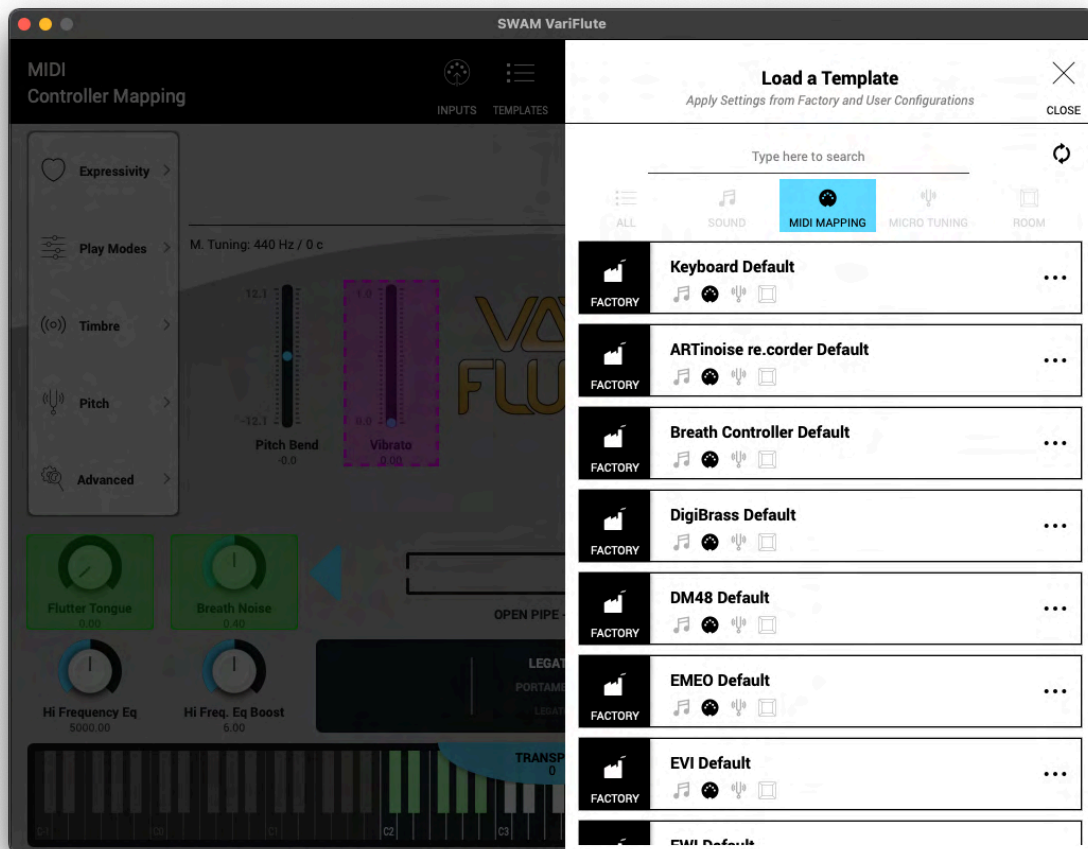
SWAM VariFlute

MIDI
Controller Mapping

INPUTS TEMPLATES

Expressivity

Play Modes

Timbre

Pitch

Advanced

M. Tuning: 440 Hz / 0 c

12.1

-12.1

Pitch Bend
0.0

1.0

0.0

Vibrato
0.00

Flutter Tongue
0.00

Breath Noise
0.40

OPEN PIPE

Hi Frequency Eq
5000.00

Hi Freq. Eq Boost
6.00

LEGAT

PORTAME

TRANSP
0

C-1 C0 C1 C2 C3

Load a Template
Apply Settings from Factory and User Configurations

CLOSE

Type here to search

ALL SOUND MIDI MAPPING MICRO TUNING ROOM

FACTORY
Keyboard Default

FACTORY
ARTinoise re.corder Default

FACTORY
Breath Controller Default

FACTORY
DigiBrass Default

FACTORY
DM48 Default

FACTORY
EMEO Default

FACTORY
EVI Default

EWI Default